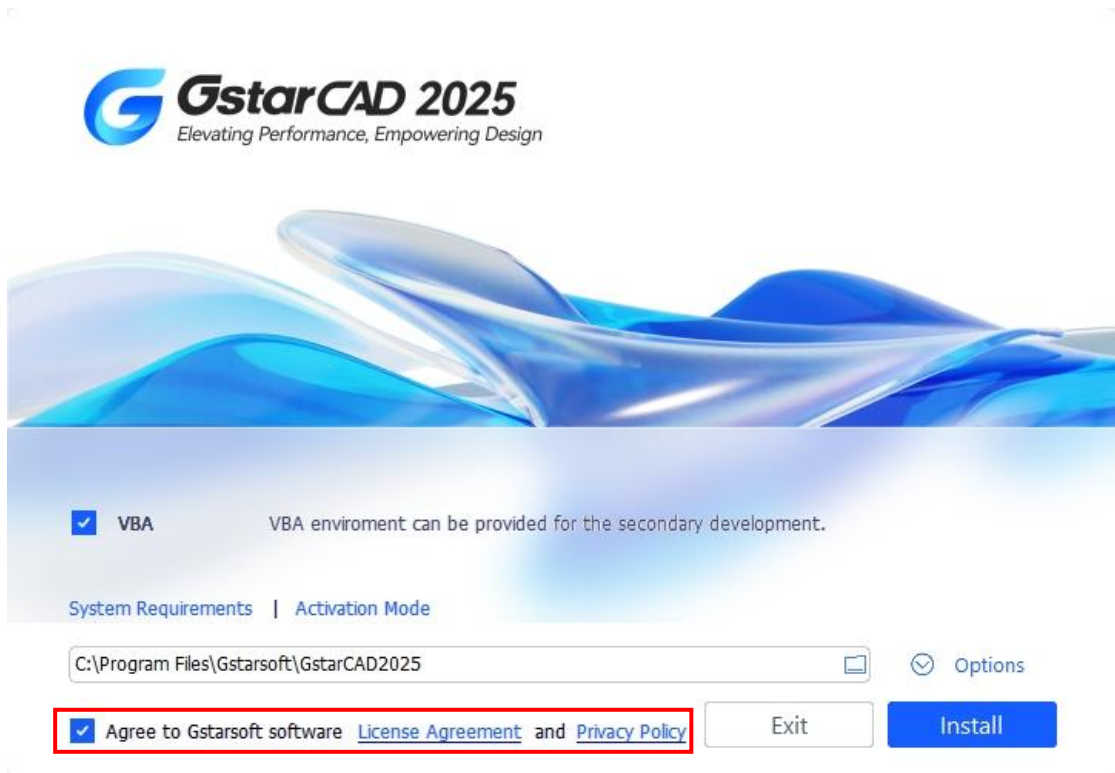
GstarCAD 2025
Elevating Performance, Empowering Design

VBA VBA enviroment can be provided for the secondary development.

System Requirements | Activation Mode

C:\Program Files\Gstarsoft\GstarCAD2025

Options

Agree to Gstarsoft software License Agreement and Privacy Policy

Exit

Install